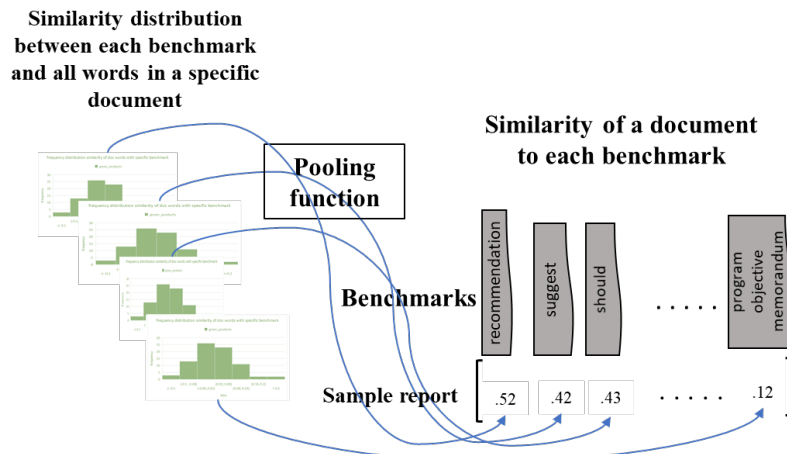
Similarity distribution between each benchmark and all words in a specific document

Pooling function

Similarity of a document to each benchmark

Frequency distribution similarity of doc words with specific benchmark

Frequency distribution similarity of doc words with specific benchmark

Frequency distribution similarity of doc words with specific benchmark

Frequency distribution similarity of doc words with specific benchmark

Benchmarks

recommendation

suggest

should

.....

program objective memorandum

Sample report

.52

.42

.43

.....

.12